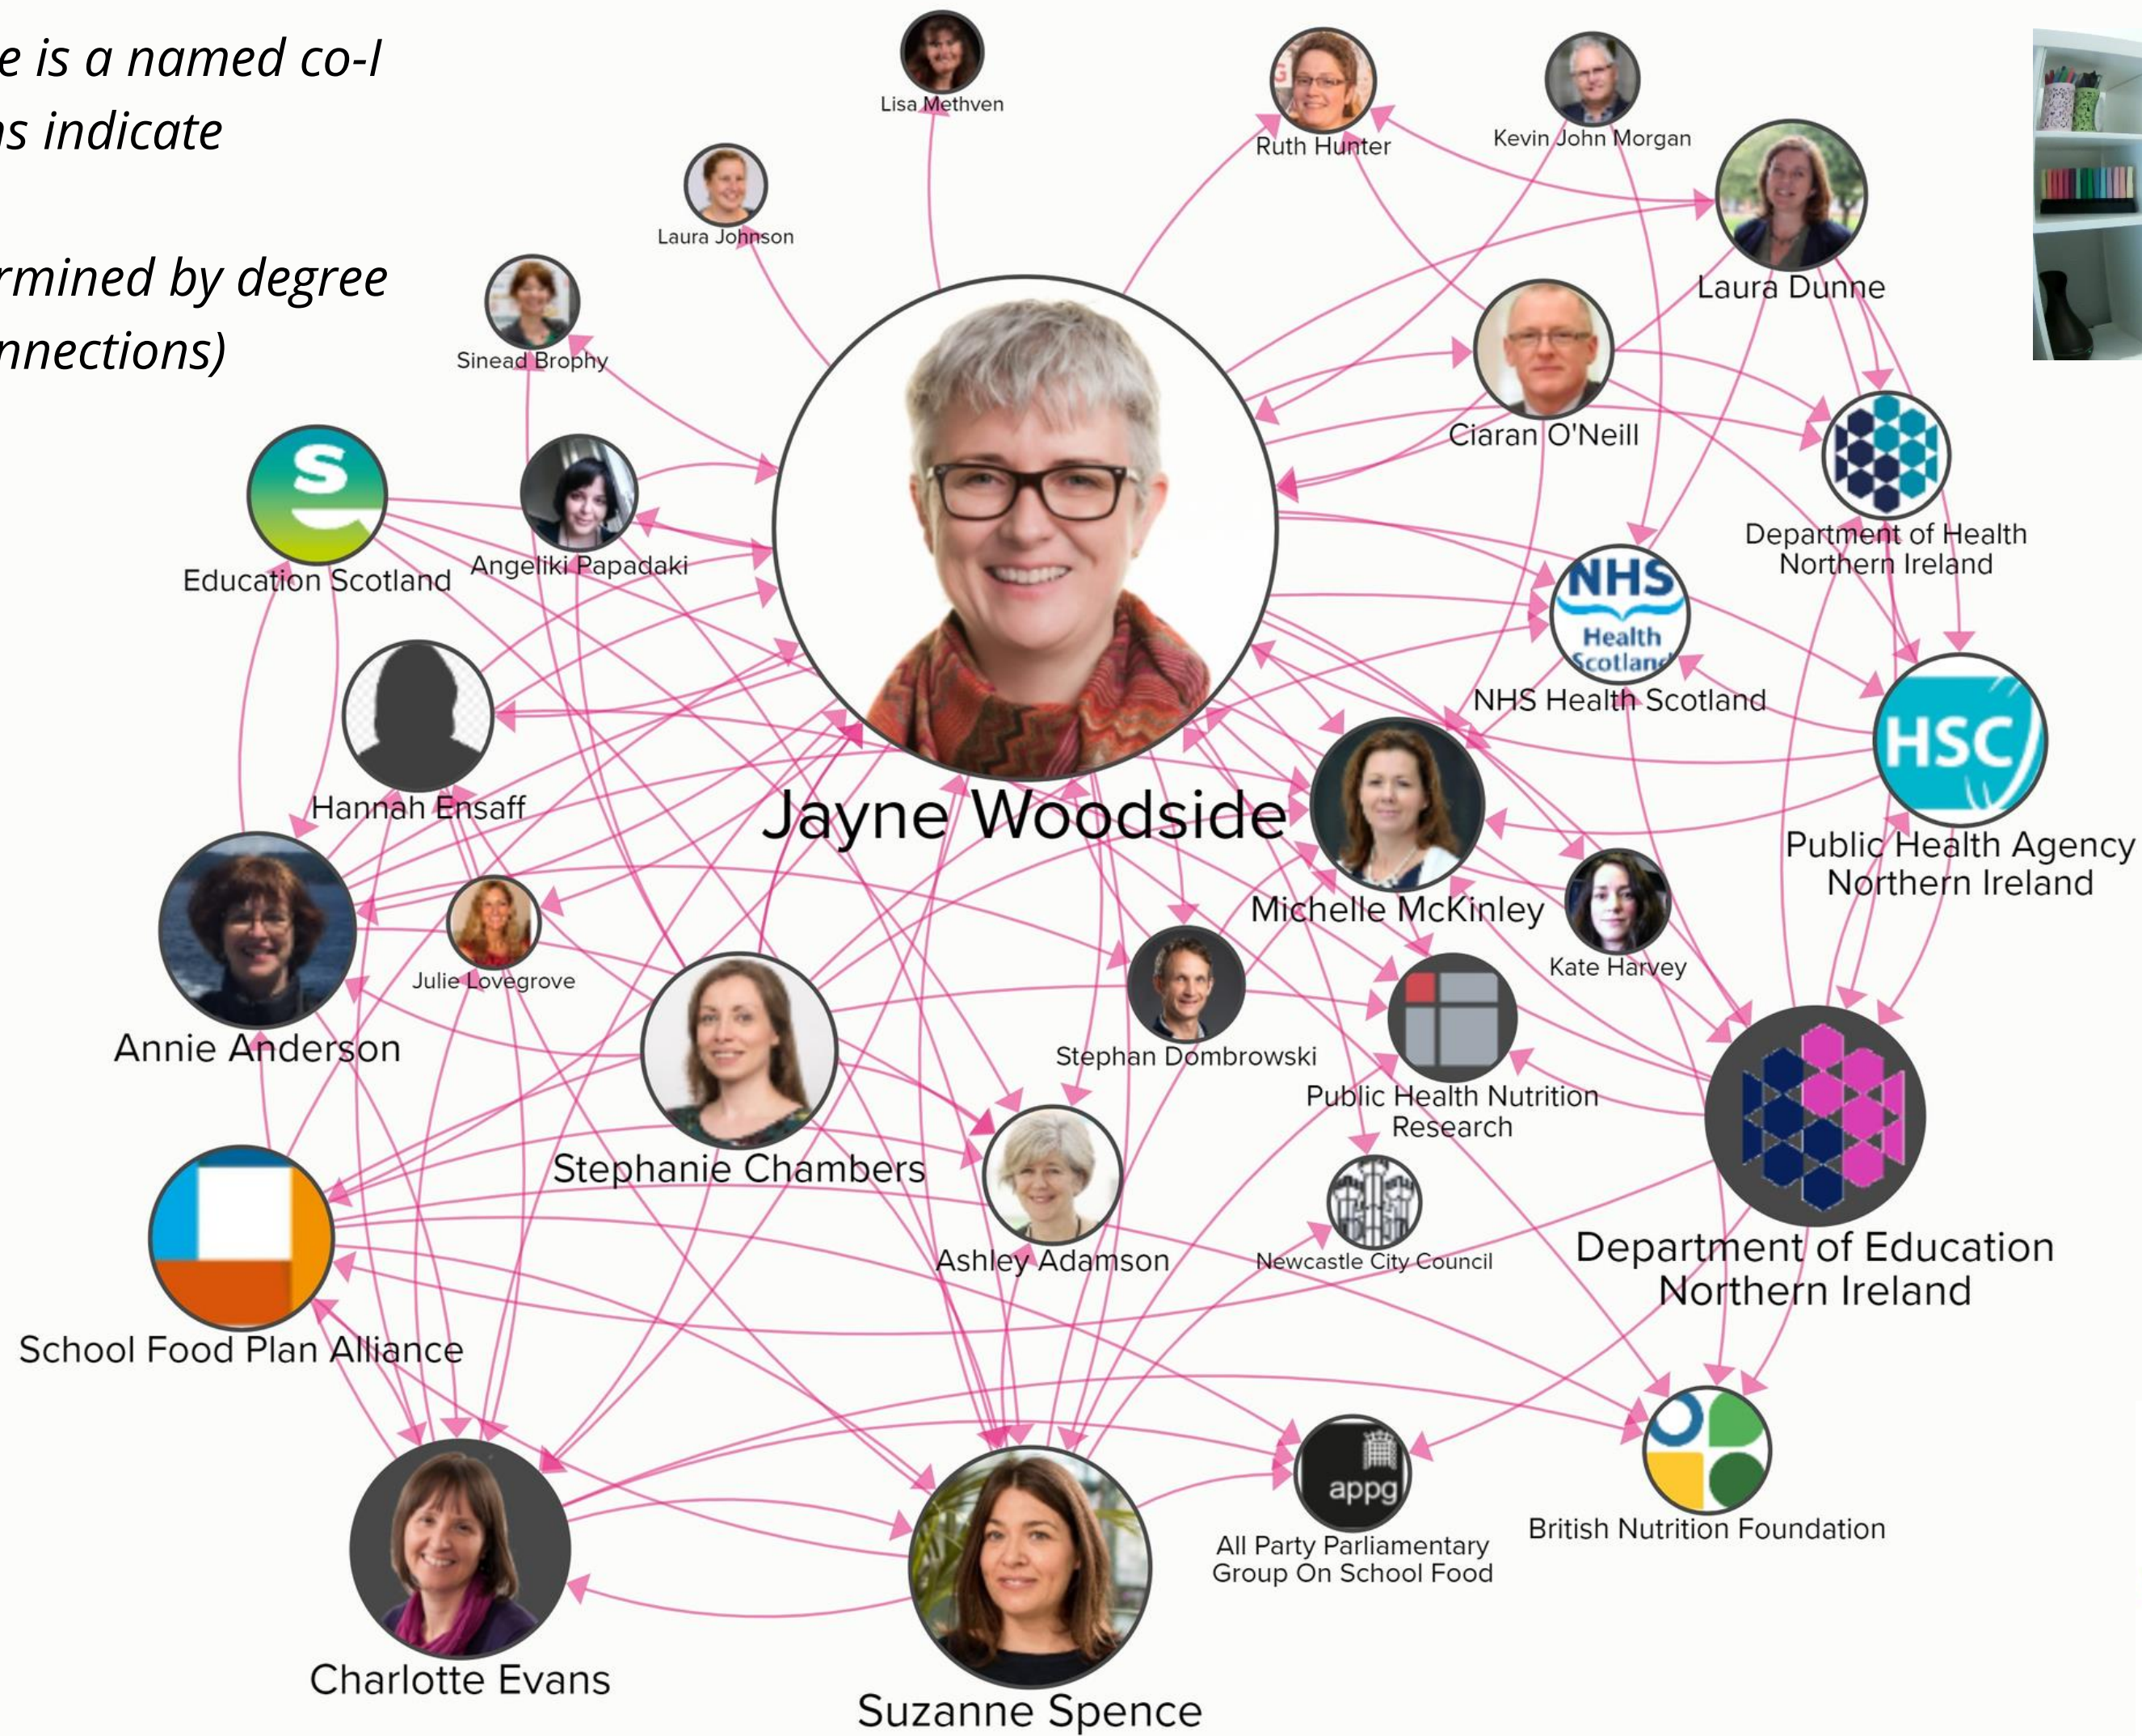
e is a named co-I
ns indicate

rmined by degree
nnections)

Lisa Methven

Ruth Hunter

Kevin John Morgan

Laura Johnson

Laura Dunne

Sinead Brophy

Ciaran O'Neill

Education Scotland

Angeliki Papadaki

Department of Health Northern Ireland

NHS Health Scotland

NHS Health Scotland

Hannah Ensaff

Jayne Woodside

Michelle McKinley

Public Health Agency Northern Ireland

Kate Harvey

Annie Anderson

Julie Lovegrove

Stephan Dombrowski

Stephanie Chambers

Public Health Nutrition Research

Ashley Adamson

Newcastle City Council

Department of Education Northern Ireland

School Food Plan Alliance

appg

All Party Parliamentary Group On School Food

British Nutrition Foundation

Charlotte Evans

Suzanne Spence